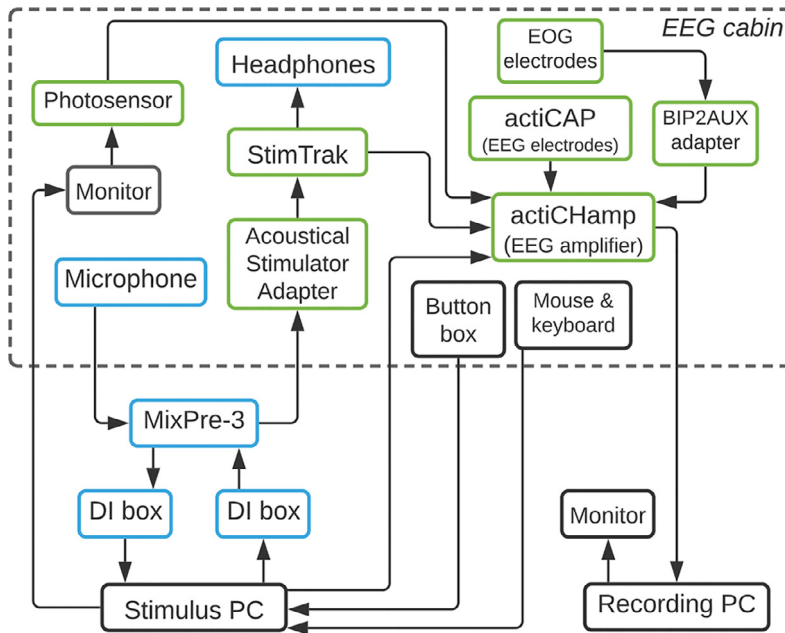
EEG cabin

EOG electrodes

Headphones

Photosensor

actiCAP (EEG electrodes)

BIP2AUX adapter

StimTrak

Monitor

actiCHamp (EEG amplifier)

Acoustical Stimulator Adapter

Microphone

Button box

Mouse & keyboard

MixPre-3

DI box

DI box

Monitor

Stimulus PC

Recording PC